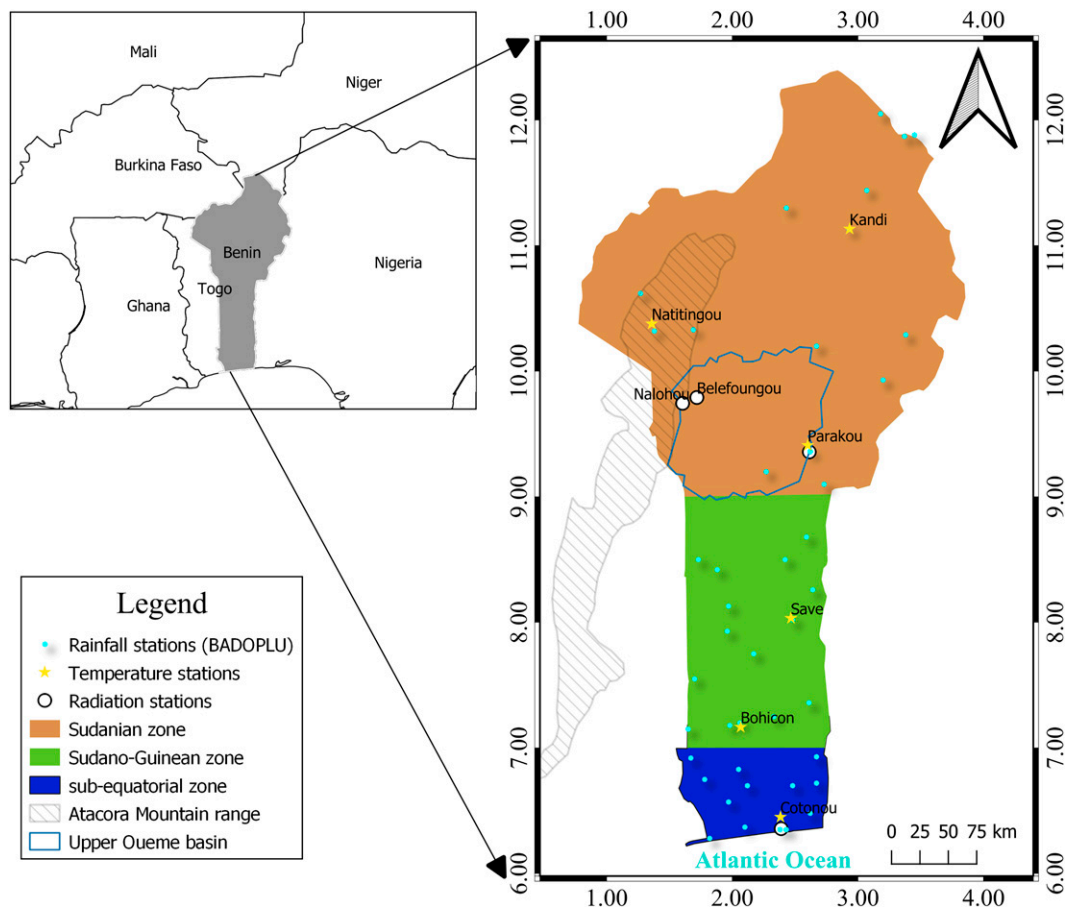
Mali

Niger

Burkina Faso

Benin

Nigeria

Ghana

Togo

1.00 2.00 3.00 4.00

12.00 12.00

11.00 11.00

10.00 10.00

9.00 9.00

8.00 8.00

7.00 7.00

6.00 6.00

Kandi

Natitingou

Nalohou

Belefoungou

Parakou

Save

Bohicon

Cotonou

0 25 50 75 km

Atlantic Ocean

1.00 2.00 3.00 4.00

Legend

Rainfall stations (BADOPLU)

Temperature stations

Radiation stations

Sudanian zone

Sudano-Guinean zone

sub-equatorial zone

Atacora Mountain range

Upper Oueme basin